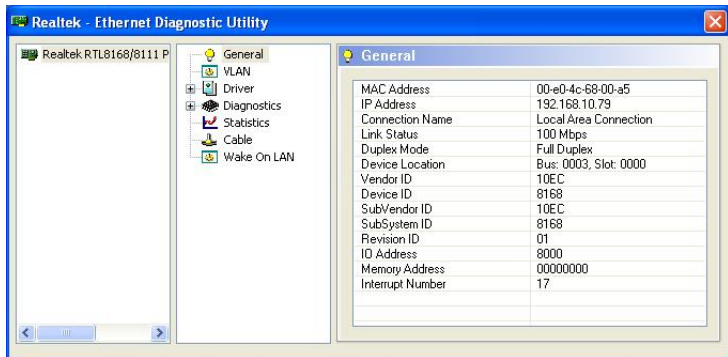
Realtek - Ethernet Diagnostic Utility

Realtek RTL8168/8111 P

General
VLAN
Driver
Diagnostics
Statistics
Cable
Wake On LAN

General

| | |
|---|---|
| MAC Address | 00-e0-4c-68-00-a5 |
| IP Address | 192.168.10.79 |
| Connection Name | Local Area Connection |
| Link Status | 100 Mbps |
| Duplex Mode | Full Duplex |
| Device Location | Bus: 0003, Slot: 0000 |
| Vendor ID | 10EC |
| Device ID | 8168 |
| SubVendor ID | 10EC |
| SubSystem ID | 8168 |
| Revision ID | 01 |
| IO Address | 8000 |
| Memory Address | 00000000 |
| Interrupt Number | 17 |